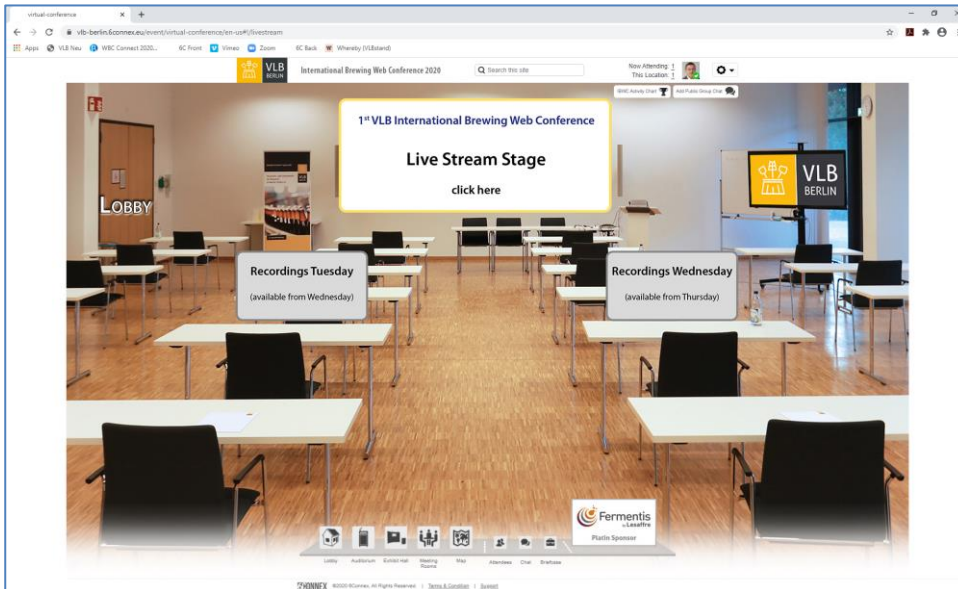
virtual-conference

vlb-berlin.6connex.eu/event/virtual-conference/en-us#!/livestream

Apps VLB Neu WBC Connect 2020... 6C Front Vimeo Zoom 6C Back Whereby (VLBstand)

VLB BERLIN International Brewing Web Conference 2020

Search this site

Now Attending: 1
This Location: 1

IBWC Activity Chart | Add Public Group Chat

1st VLB International Brewing Web Conference

Live Stream Stage

click here

LOBBY

VLB BERLIN

Recordings Tuesday

(available from Wednesday)

Recordings Wednesday

(available from Thursday)

Fermentis by Lesaffre

Platin Sponsor

Lobby Auditorium Exhibit Hall Meeting Rooms Map Attendees Chat Briefcase

6CONNEX ©2020 6Connex. All Rights Reserved. | Terms & Condition | Support